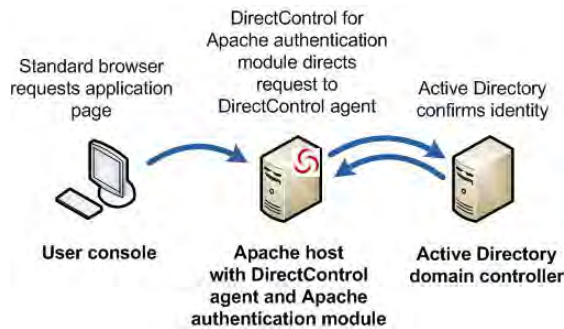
DirectControl for Apache authentication module directs request to DirectControl agent

Standard browser requests application page

Active Directory confirms identity

User console

Apache host with DirectControl agent and Apache authentication module

Active Directory domain controller